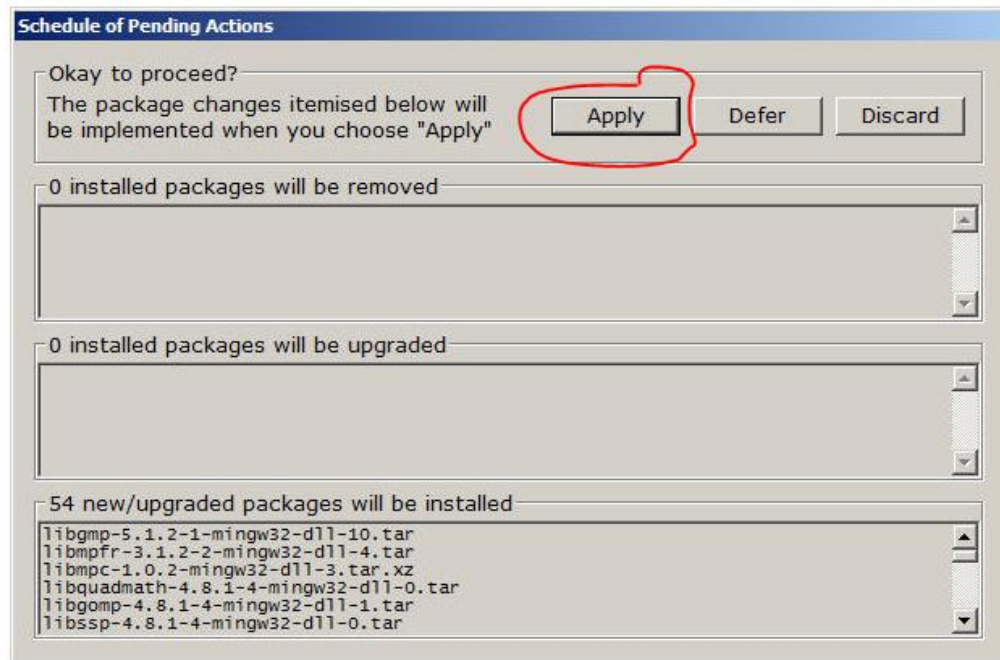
Schedule of Pending Actions

Okay to proceed?

The package changes itemised below will be implemented when you choose "Apply"

Apply

Defer

Discard

0 installed packages will be removed

0 installed packages will be upgraded

54 new/upgraded packages will be installed

libgmp-5.1.2-1-mingw32-dll-10.tar
libmpfr-3.1.2-2-mingw32-dll-4.tar
libmpc-1.0.2-mingw32-dll-3.tar.xz
libquadmath-4.8.1-4-mingw32-dll-0.tar
libgomp-4.8.1-4-mingw32-dll-1.tar
libssp-4.8.1-4-mingw32-dll-0.tar